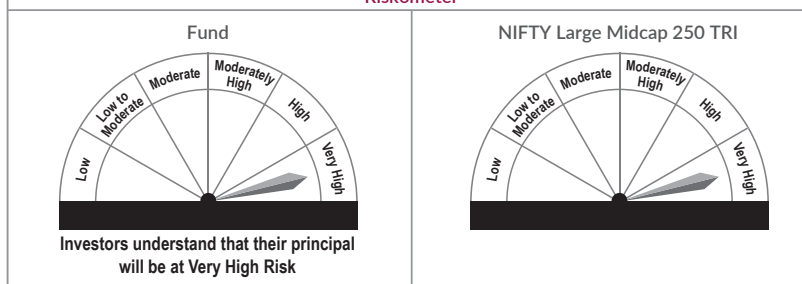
Riskometer

| Fund | NIFTY Large Midcap 250 TRI |
|---|---|
| Low, Low to Moderate, Moderate, Moderately High, High, Very High | Low, Low to Moderate, Moderate, Moderately High, High, Very High |
| Investors understand that their principal will be at Very High Risk | |